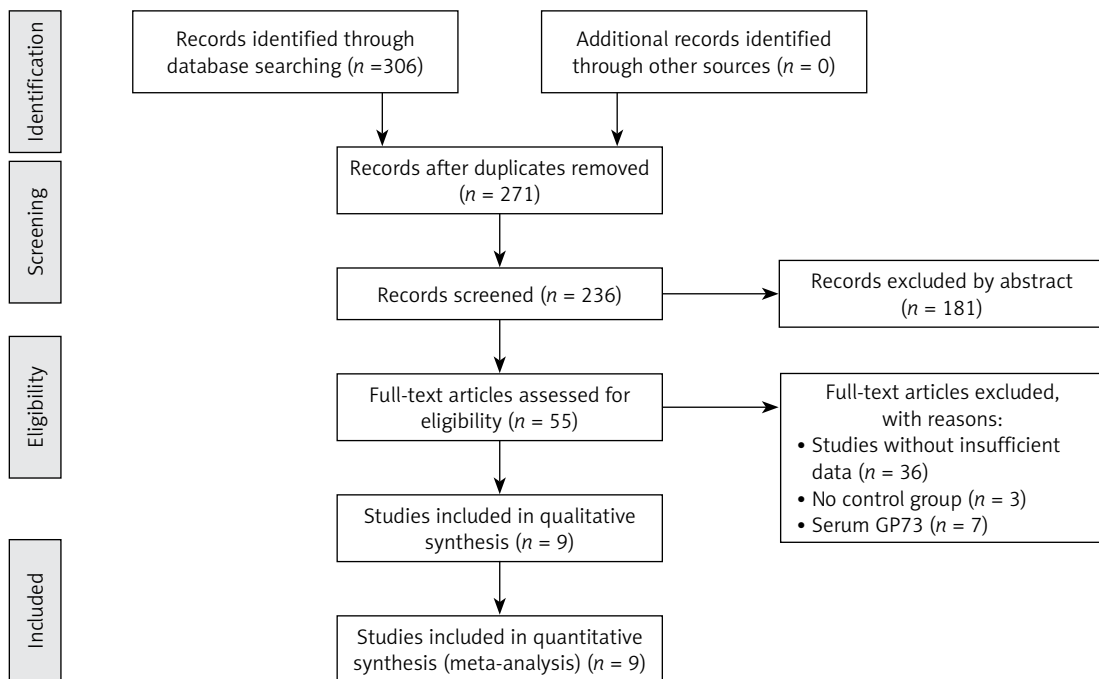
Identification

Records identified through database searching ($n$ =306)

Additional records identified through other sources ($n$ = 0)

Screening

Records after duplicates removed ($n$ = 271)

Records screened ($n$ = 236)

Records excluded by abstract ($n$ = 181)

Eligibility

Full-text articles assessed for eligibility ($n$ = 55)

Full-text articles excluded, with reasons:
• Studies without insufficient data ($n$ = 36)
• No control group ($n$ = 3)
• Serum GP73 ($n$ = 7)

Studies included in qualitative synthesis ($n$ = 9)

Included

Studies included in quantitative synthesis (meta-analysis) ($n$ = 9)